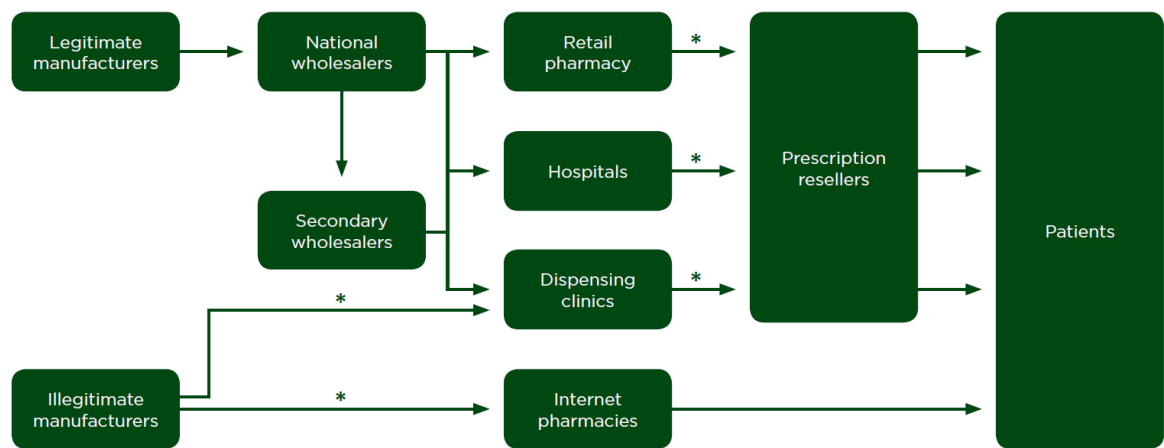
Legitimate manufacturers

National wholesalers

Retail pharmacy

*

Hospitals

*

Secondary wholesalers

Dispensing clinics

*

*

Prescription resellers

Patients

Illegitimate manufacturers

*

Internet pharmacies